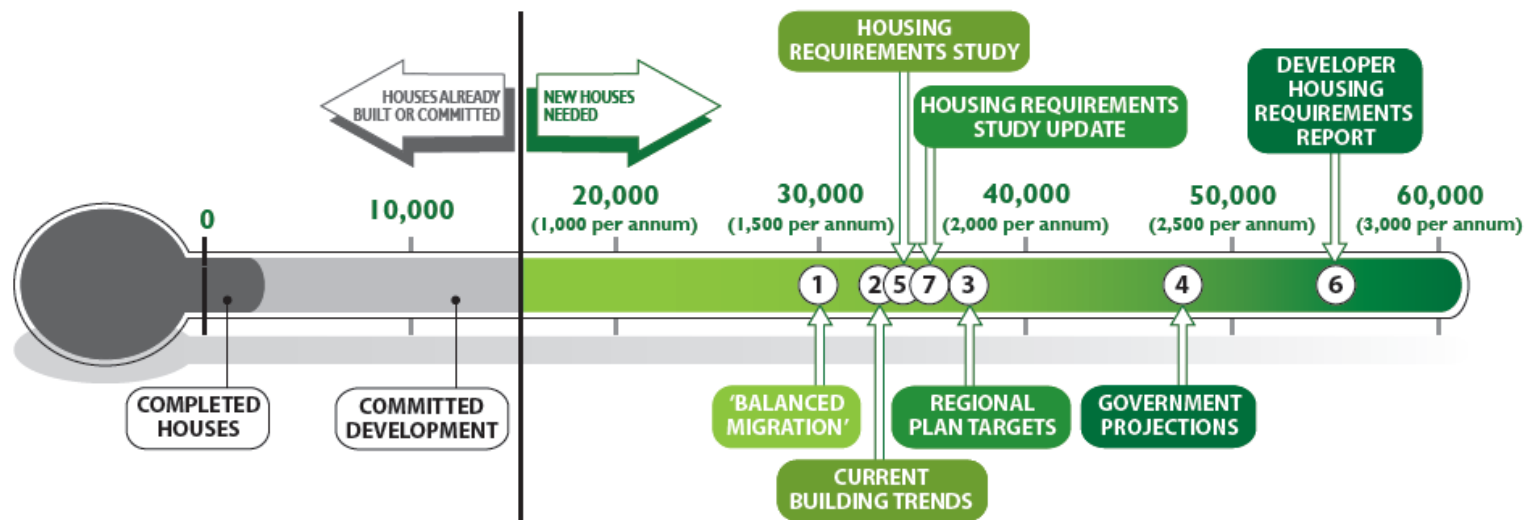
HOUSING REQUIREMENTS STUDY

HOUSES ALREADY BUILT OR COMMITTED

NEW HOUSES NEEDED

HOUSING REQUIREMENTS STUDY UPDATE

DEVELOPER HOUSING REQUIREMENTS REPORT

0

10,000

20,000 (1,000 per annum)

30,000 (1,500 per annum)

40,000 (2,000 per annum)

50,000 (2,500 per annum)

60,000 (3,000 per annum)

1 2 5 7 3 4 6

COMPLETED HOUSES

COMMITTED DEVELOPMENT

'BALANCED MIGRATION'

CURRENT BUILDING TRENDS

REGIONAL PLAN TARGETS

GOVERNMENT PROJECTIONS